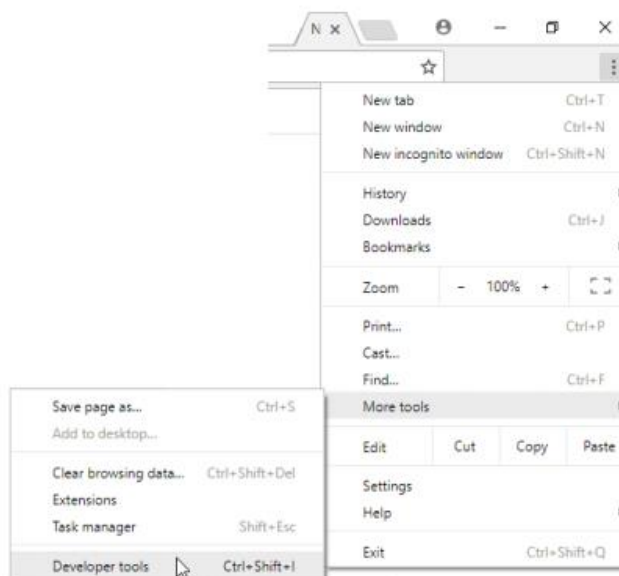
N ×

New tab Ctrl+T
New window Ctrl+N
New incognito window Ctrl+Shift+N

History
Downloads Ctrl+J
Bookmarks

Zoom - 100% +

Print... Ctrl+P
Cast...
Find... Ctrl+F
More tools

Edit Cut Copy Paste

Settings
Help

Exit Ctrl+Shift+Q

Save page as... Ctrl+S
Add to desktop...

Clear browsing data... Ctrl+Shift+Del
Extensions
Task manager Shift+Esc

Developer tools Ctrl+Shift+I